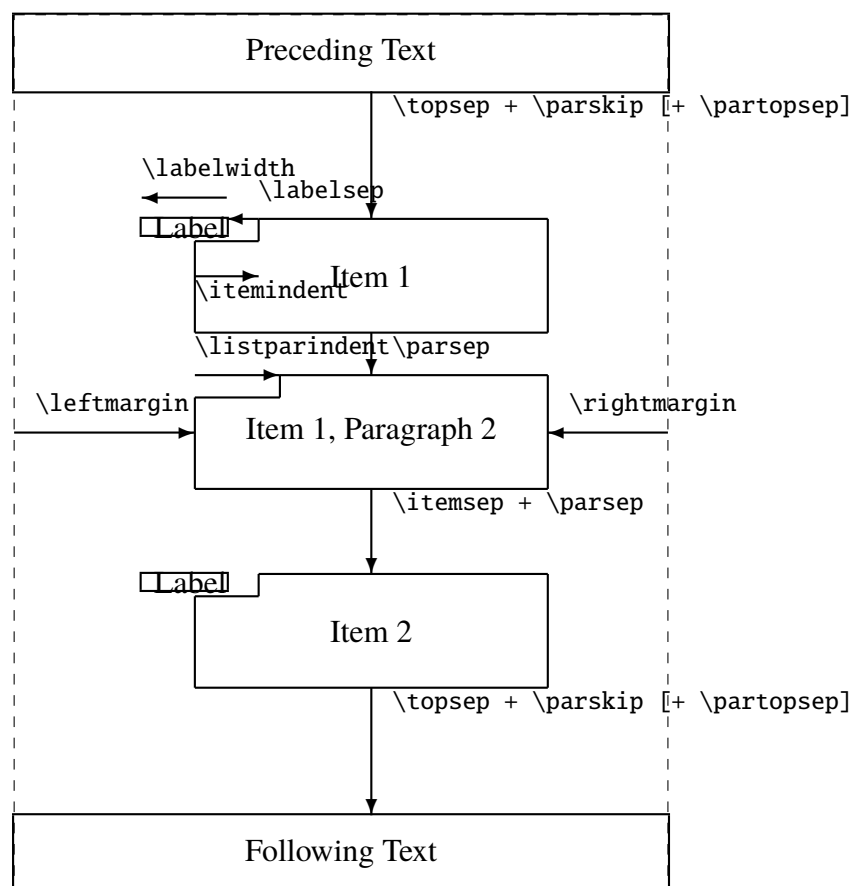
Preceding Text

\topsep + \parskip [+ \partopsep]

\labelwidth

\labelsep

Label

Item 1

\itemindent

\listparindent

\parsep

\leftmargin

Item 1, Paragraph 2

\rightmargin

\itemsep + \parsep

Label

Item 2

\topsep + \parskip [+ \partopsep]

Following Text